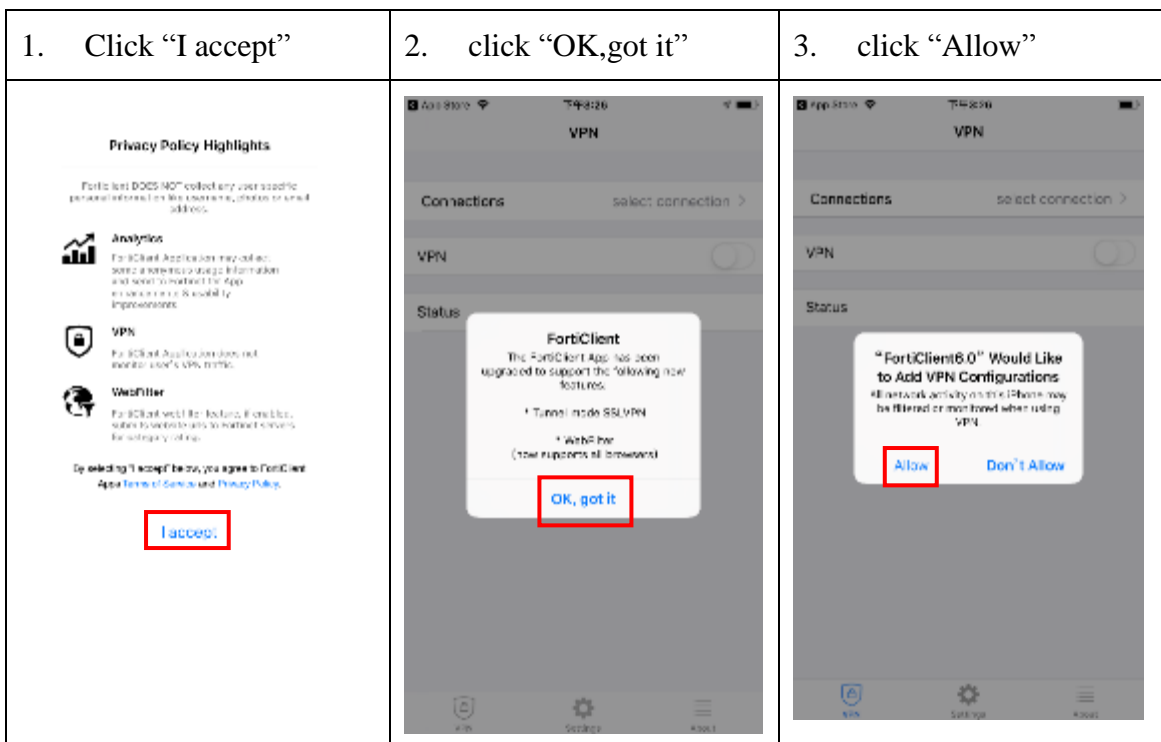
| 1. Click "I accept" | 2. click "OK,got it" | 3. click "Allow" |
|---|---|---|
| Privacy Policy Highlights<br><br>FortiClient DOES NOT collect any user specific personal information like username, photos or email address.<br><br>Analytics<br>FortiClient Application may collect some anonymous usage information and send to Fortinet for App convenience & usability improvements<br><br>VPN<br>FortiClient Application does not monitor user's VPN traffic.<br><br>WebFilter<br>FortiClient web filter feature, if enabled, submits website urls to Fortinet servers for category rating.<br><br>By selecting "I accept" below, you agree to FortiClient Apps Terms of Service and Privacy Policy.<br><br>I accept | App Store 下午8:26<br>VPN<br><br>Connections select connection ><br><br>VPN<br><br>Status<br><br>FortiClient<br>The FortiClient App has been upgraded to support the following new features.<br><br>* Tunnel mode SSLVPN<br><br>* WebFilter<br>(now supports all browsers)<br><br>OK, got it<br><br>VPN Settings About | App Store 下午8:26<br>VPN<br><br>Connections select connection ><br><br>VPN<br><br>Status<br><br>"FortiClient6.0" Would Like to Add VPN Configurations<br>All network activity on this iPhone may be filtered or monitored when using VPN.<br><br>Allow Don't Allow<br><br>VPN Settings About |